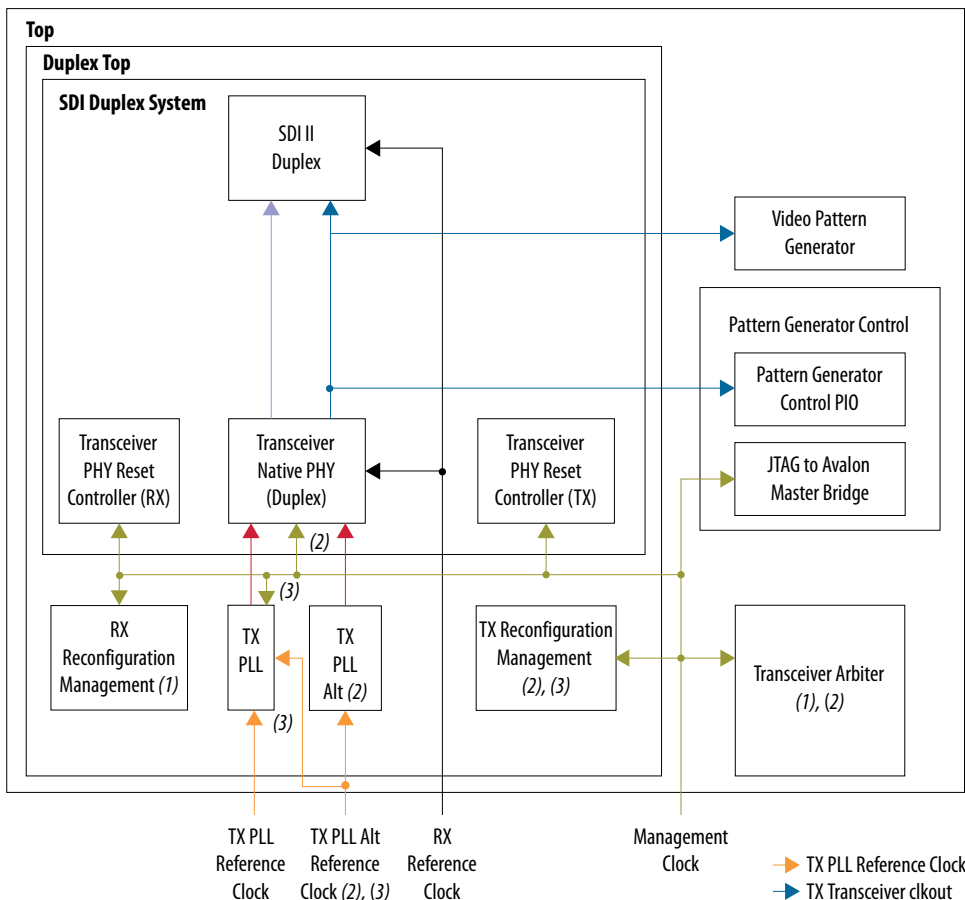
Top

Duplex Top

SDI Duplex System

SDI II Duplex

Video Pattern Generator

Pattern Generator Control

Pattern Generator Control PIO

JTAG to Avalon Master Bridge

Transceiver PHY Reset Controller (RX)

Transceiver Native PHY (Duplex)

Transceiver PHY Reset Controller (TX)

(2)

(3)

RX Reconfiguration Management *(1)*

TX PLL

TX PLL Alt *(2)*

TX Reconfiguration Management *(2)*, *(3)*

Transceiver Arbiter *(1)*, *(2)*

(3)

TX PLL Reference Clock

TX PLL Alt Reference Clock *(2)*, *(3)*

RX Reference Clock

Management Clock

TX PLL Reference Clock

TX Transceiver clkout